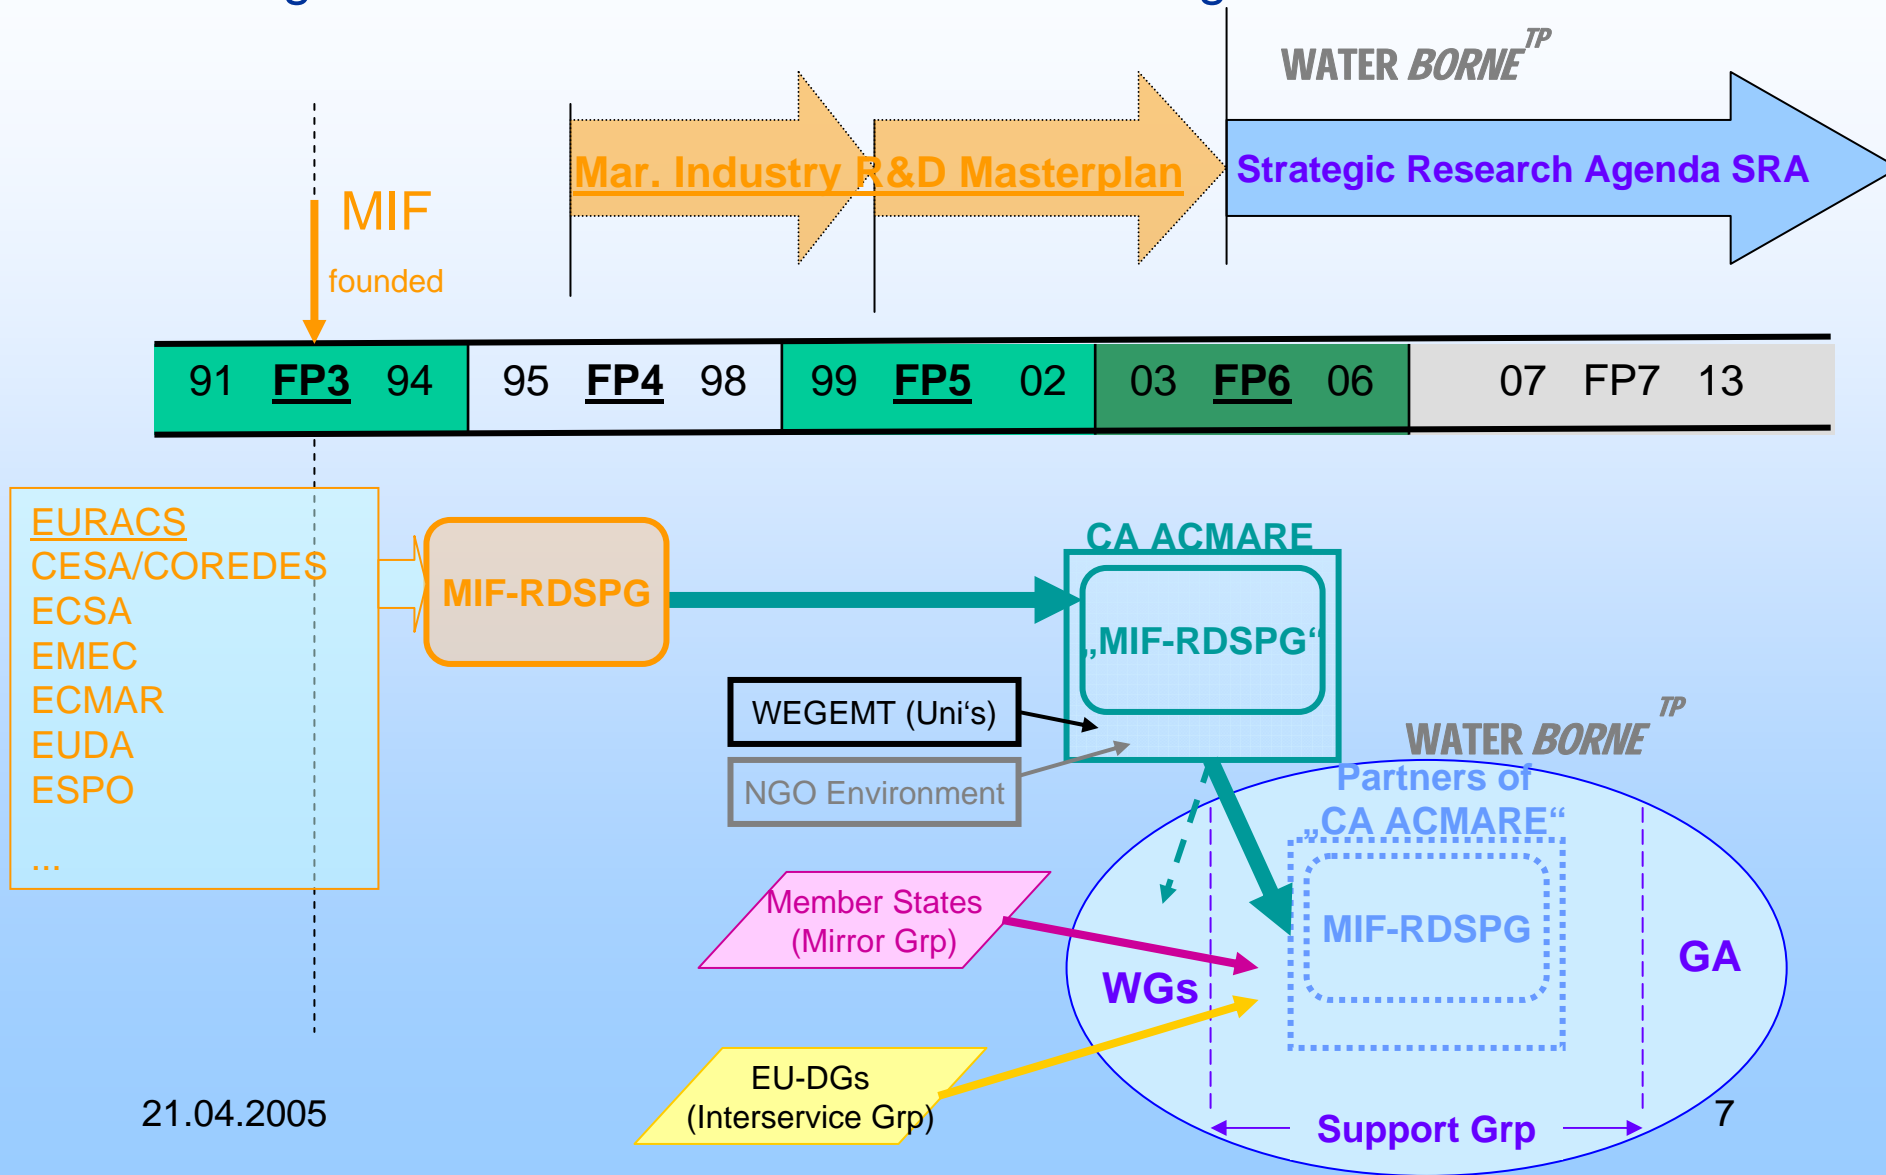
WATER BORNE TP

Mar. Industry R&D Masterplan

Strategic Research Agenda SRA

MIF

founded

| 91 FP3 94 | 95 FP4 98 | 99 FP5 02 | 03 FP6 06 | 07 FP7 13 |
|---|---|---|---|---|

EURACS
CESA/COREDES
ECSA
EMEC
ECMAR
EUDA
ESPO
...

MIF-RDSPG

CA ACMARE

„MIF-RDSPG“

WEGEMT (Uni‘s)

NGO Environment

WATER BORNE TP

Partners of „CA ACMARE“

MIF-RDSPG

Member States (Mirror Grp)

WGs

GA

EU-DGs (Interservice Grp)

Support Grp

21.04.2005

7